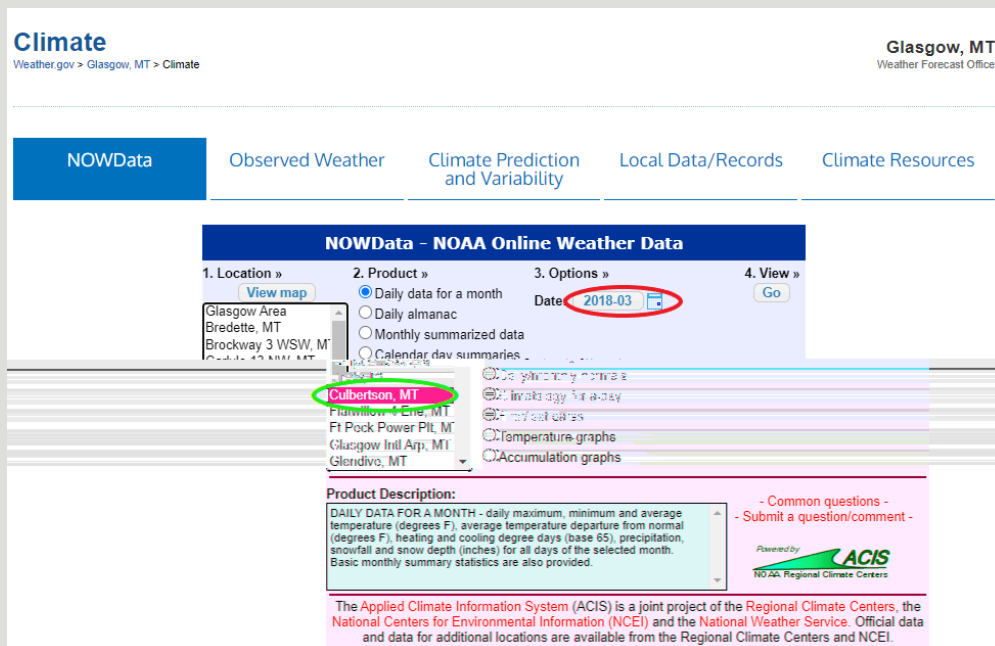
Climate
Weather.gov > Glasgow, MT > Climate

Glasgow, MT
Weather Forecast Office

NOWData
Observed Weather
Climate Prediction and Variability
Local Data/Records
Climate Resources

NOWData - NOAA Online Weather Data

1. Location »
View map
Glasgow Area
Bredette, MT
Brockway 3 WSW, MT
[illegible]
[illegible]
Culbertson, MT
Flatwillow 4 Ene, MT
Ft Peck Power Plt, MT
Glasgow Intl Arp, MT
Glendive, MT

2. Product »
Daily data for a month
Daily almanac
Monthly summarized data
Calendar day summaries
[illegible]
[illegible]
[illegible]
Temperature graphs
Accumulation graphs

3. Options »
Date 2018-03

4. View »
Go

Product Description:
DAILY DATA FOR A MONTH - daily maximum, minimum and average temperature (degrees F), average temperature departure from normal (degrees F), heating and cooling degree days (base 65), precipitation, snowfall and snow depth (inches) for all days of the selected month. Basic monthly summary statistics are also provided.

- Common questions -
- Submit a question/comment -

Powered by ACIS
NOAA Regional Climate Centers

The Applied Climate Information System (ACIS) is a joint project of the Regional Climate Centers, the National Centers for Environmental Information (NCEI) and the National Weather Service. Official data and data for additional locations are available from the Regional Climate Centers and NCEI.